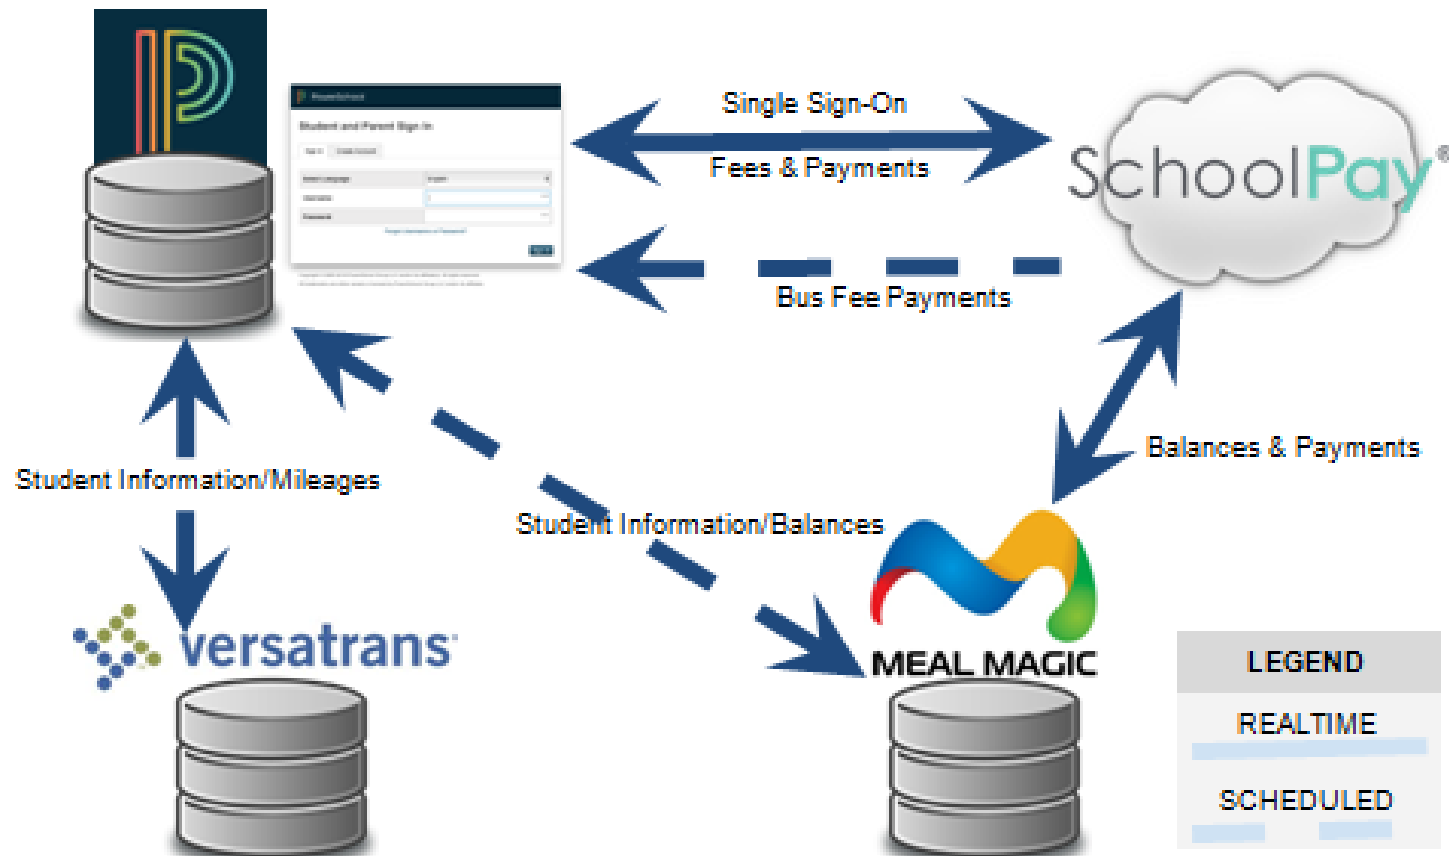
Student and Parent Sign In

Single Sign-On

Fees & Payments

SchoolPay®

Bus Fee Payments

Balances & Payments

Student Information/Mileages

Student Information/Balances

versatrans

MEAL MAGIC

LEGEND

REALTIME

SCHEDULED